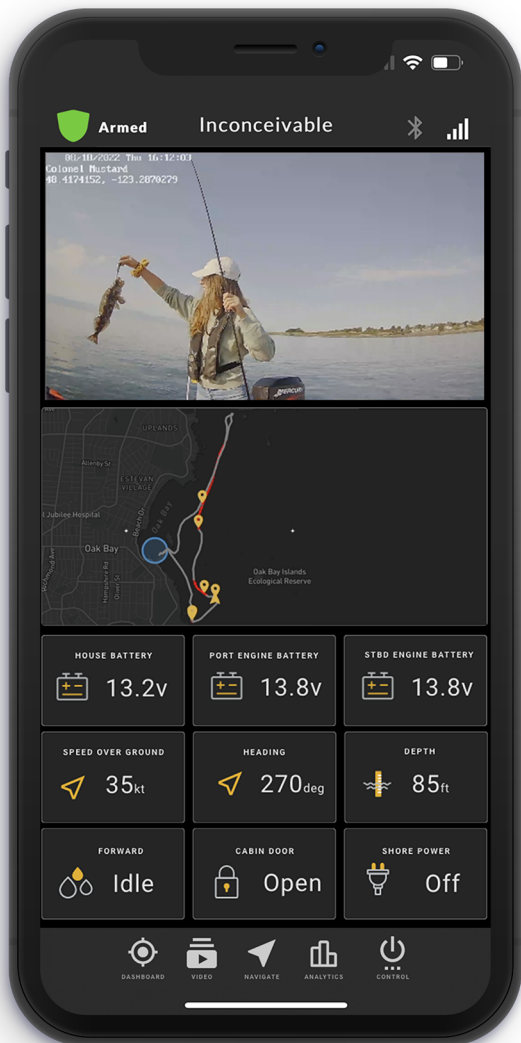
Armed
Inconceivable

08/18/2022 Thu 16:12:03
Colonel Mustard
48.4174152, -123.2870279

UPLANDS
Allenby St
ESTEVAN VILLAGE
Jubilee Hospital
Oak Bay
Oak Bay Islands Ecological Reserve

| HOUSE BATTERY | PORT ENGINE BATTERY | STBD ENGINE BATTERY |
|---|---|---|
| 13.2v | 13.8v | 13.8v |
| SPEED OVER GROUND | HEADING | DEPTH |
| 35kt | 270deg | 85ft |
| FORWARD | CABIN DOOR | SHORE POWER |
| Idle | Open | Off |

DASHBOARD VIDEO NAVIGATE ANALYTICS CONTROL